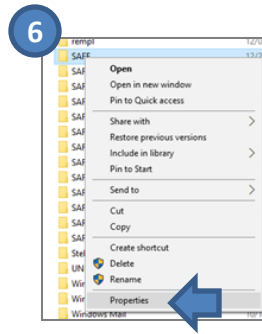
6

rempl
SAFE
SAF
SAF
SAF
SAF
SAF
SAF
SAF
SAF
SAF
SAF
SAF
SAF
Ste
UN
Win
Win
Windows Mail

12/0
12/2
10/1

Open
Open in new window
Pin to Quick access
Share with
Restore previous versions
Include in library
Pin to Start
Send to
Cut
Copy
Create shortcut
Delete
Rename
Properties